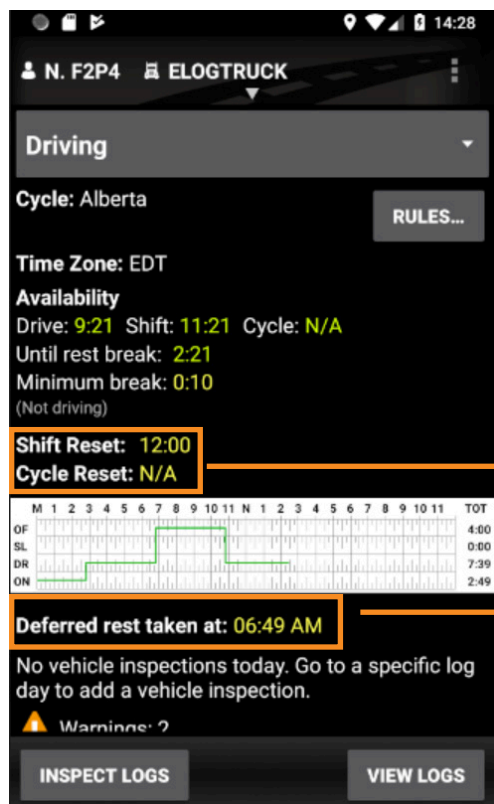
14:28

N. F2P4 ELOGTRUCK

Driving

Cycle: Alberta

RULES...

Time Zone: EDT

Availability
Drive: 9:21 Shift: 11:21 Cycle: N/A
Until rest break: 2:21
Minimum break: 0:10
(Not driving)

Shift Reset: 12:00
Cycle Reset: N/A

| M | 1 | 2 | 3 | 4 | 5 | 6 | 7 | 8 | 9 | 10 | 11 | N | 1 | 2 | 3 | 4 | 5 | 6 | 7 | 8 | 9 | 10 | 11 | TOT |
|---|---|---|---|---|---|---|---|---|---|---|---|---|---|---|---|---|---|---|---|---|---|---|---|---|
| OF | | | | | | | | | | | | | | | | | | | | | | | | 4:00 |
| SL | | | | | | | | | | | | | | | | | | | | | | | | 0:00 |
| DR | | | | | | | | | | | | | | | | | | | | | | | | 7:39 |
| ON | | | | | | | | | | | | | | | | | | | | | | | | 2:49 |

Deferred rest taken at: 06:49 AM

No vehicle inspections today. Go to a specific log day to add a vehicle inspection.

Warnings: 2

INSPECT LOGS

VIEW LOGS